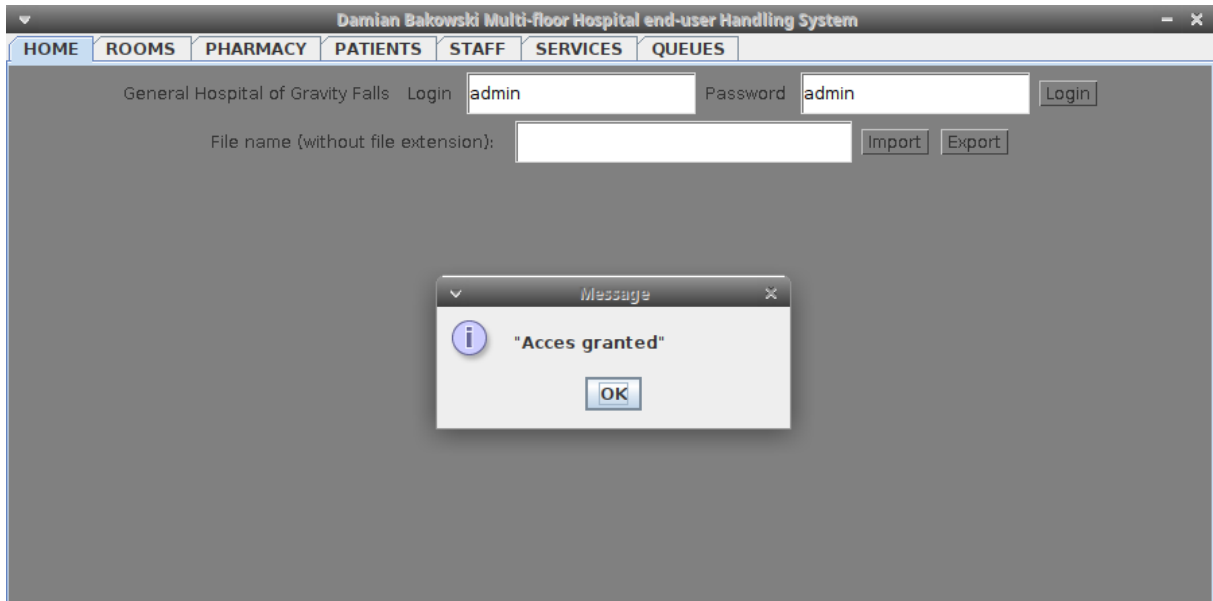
Damian Bakowski Multi-floor Hospital end-user Handling System

HOME ROOMS PHARMACY PATIENTS STAFF SERVICES QUEUES

General Hospital of Gravity Falls Login admin Password admin Login

File name (without file extension): Import Export

Message

"Acces granted"

OK